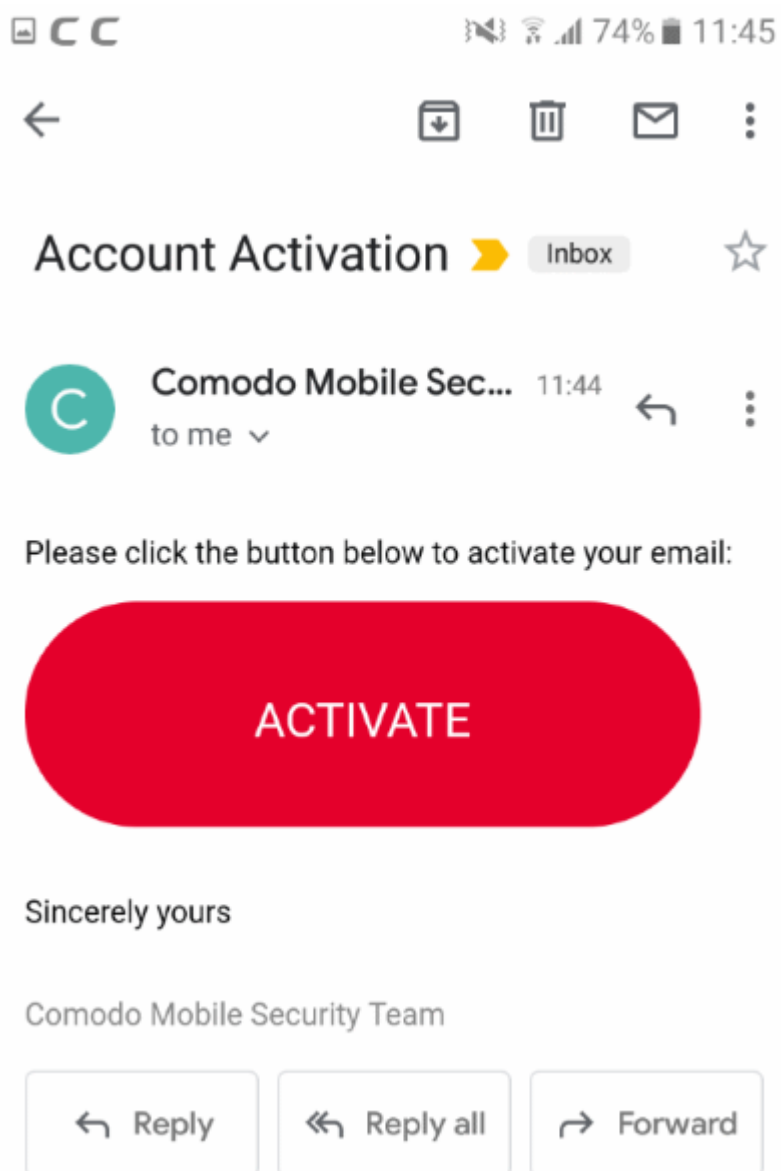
C C 74% 11:45

Account Activation Inbox

C

Comodo Mobile Sec... 11:44
to me

Please click the button below to activate your email:

ACTIVATE

Sincerely yours

Comodo Mobile Security Team

Reply Reply all Forward